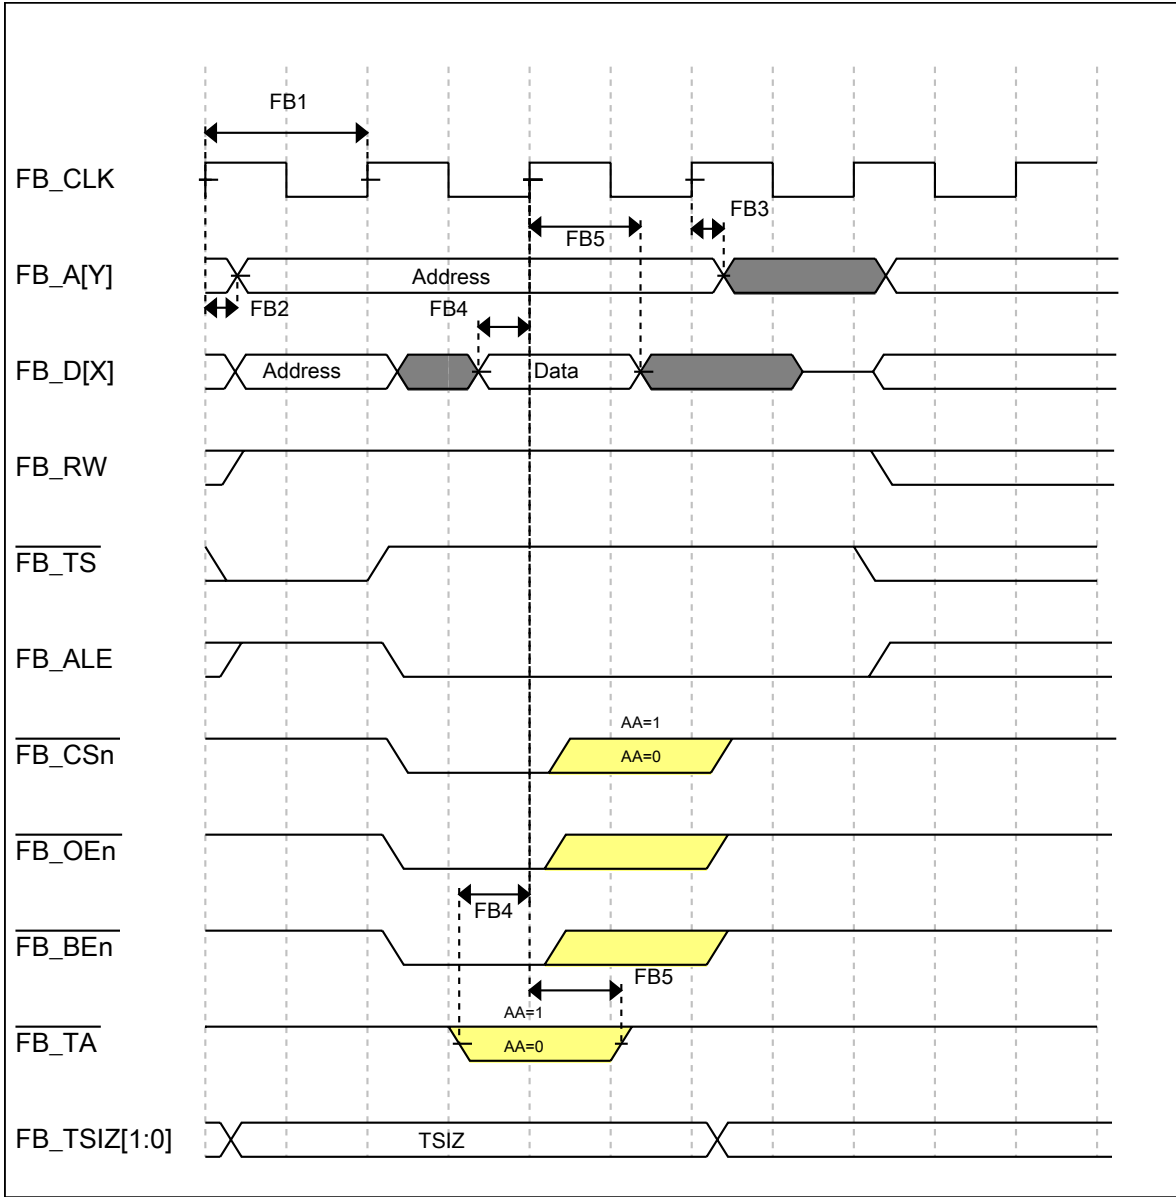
FB1

FB_CLK

FB3

FB5

FB_A[Y]

Address

FB2

FB4

FB_D[X]

Address

Data

FB_RW

$\overline{FB\_TS}$

FB_ALE

AA=1

$\overline{FB\_CSn}$

AA=0

$\overline{FB\_OEn}$

FB4

$\overline{FB\_BEn}$

FB5

AA=1

$\overline{FB\_TA}$

AA=0

FB_TSIZ[1:0]

TSIZ